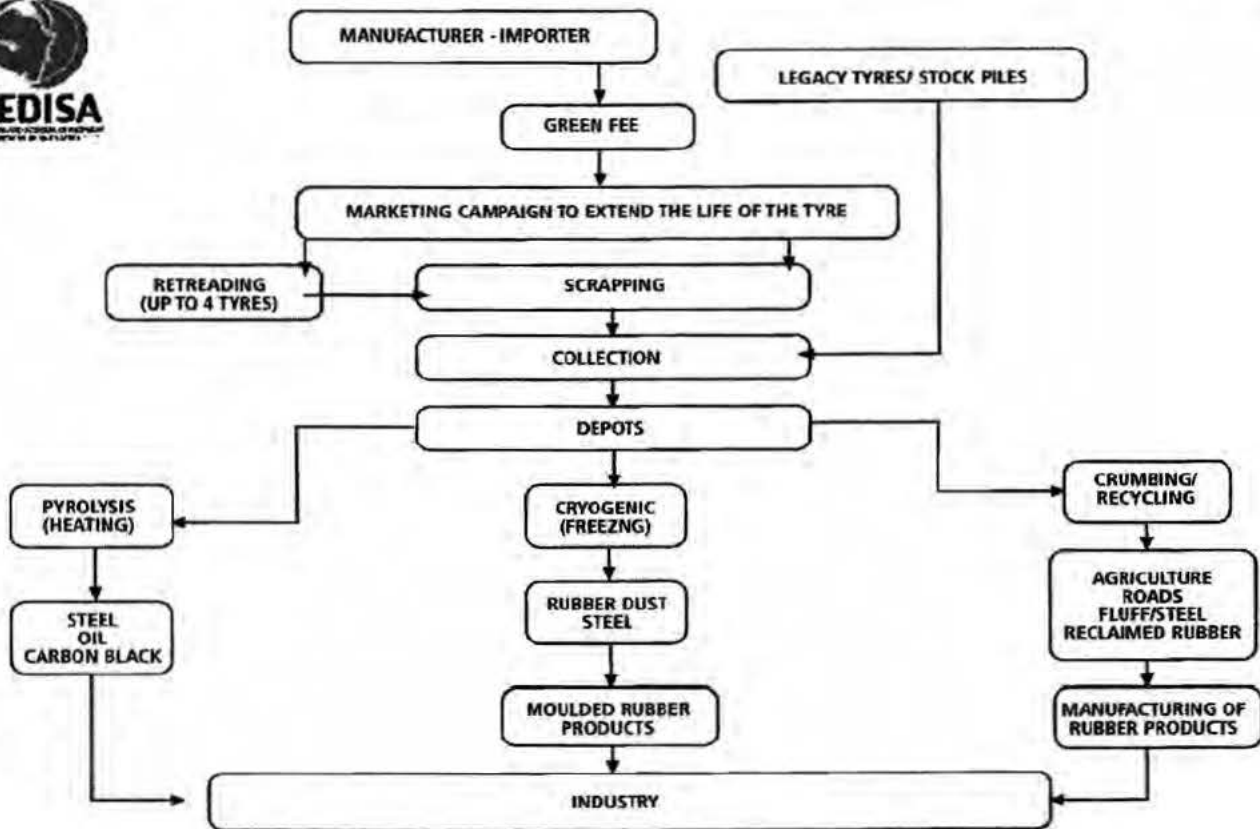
EDISA
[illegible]

MANUFACTURER - IMPORTER

LEGACY TYRES/ STOCK PILES

GREEN FEE

MARKETING CAMPAIGN TO EXTEND THE LIFE OF THE TYRE

RETREADING (UP TO 4 TYRES)

SCRAPPING

COLLECTION

DEPOTS

PYROLYSIS (HEATING)

CRYOGENIC (FREEZNG)

CRUMBING/ RECYCLING

STEEL OIL CARBON BLACK

RUBBER DUST STEEL

AGRICULTURE ROADS FLUFF/STEEL RECLAIMED RUBBER

MOULDED RUBBER PRODUCTS

MANUFACTURING OF RUBBER PRODUCTS

INDUSTRY